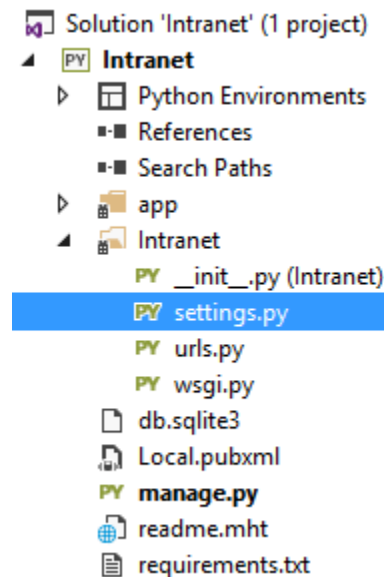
Solution 'Intranet' (1 project)
PY Intranet
Python Environments
References
Search Paths
app
Intranet
PY __init__.py (Intranet)
PY settings.py
PY urls.py
PY wsgi.py
db.sqlite3
Local.pubxml
PY manage.py
readme.mht
requirements.txt